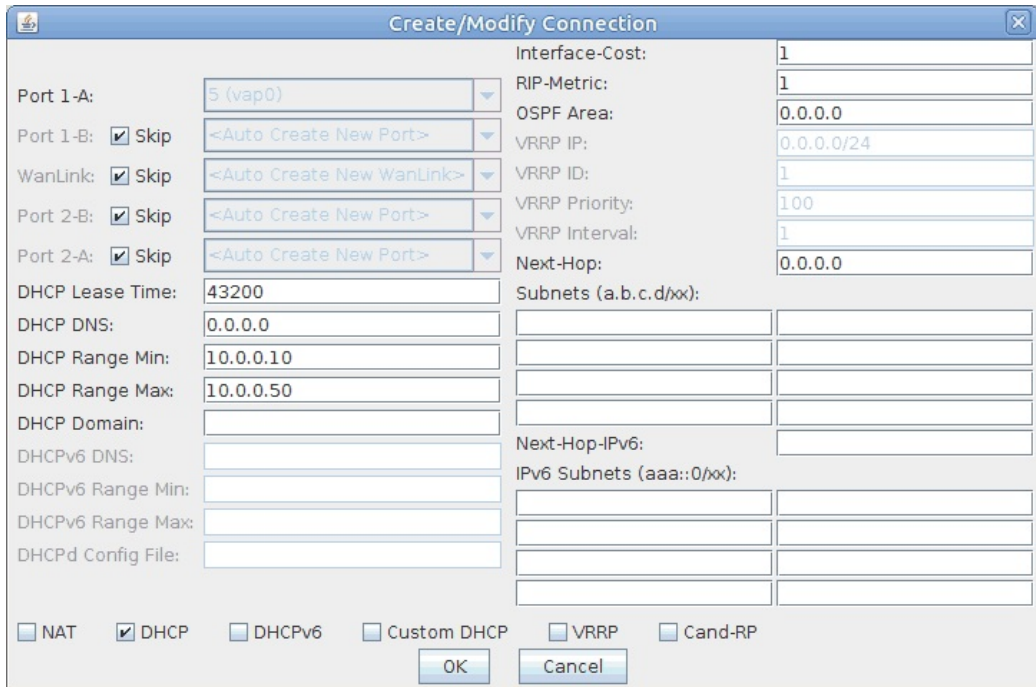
Create/Modify Connection

Port 1-A: 5 (vap0)
Port 1-B: Skip <Auto Create New Port>
WanLink: Skip <Auto Create New WanLink>
Port 2-B: Skip <Auto Create New Port>
Port 2-A: Skip <Auto Create New Port>
DHCP Lease Time: 43200
DHCP DNS: 0.0.0.0
DHCP Range Min: 10.0.0.10
DHCP Range Max: 10.0.0.50
DHCP Domain:
DHCPv6 DNS:
DHCPv6 Range Min:
DHCPv6 Range Max:
DHCPd Config File:

Interface-Cost: 1
RIP-Metric: 1
OSPF Area: 0.0.0.0
VRRP IP: 0.0.0.0/24
VRRP ID: 1
VRRP Priority: 100
VRRP Interval: 1
Next-Hop: 0.0.0.0
Subnets (a.b.c.d/xx):
Next-Hop-IPv6:
IPv6 Subnets (aaa::0/xx):

NAT DHCP DHCPv6 Custom DHCP VRRP Cand-RP
OK Cancel